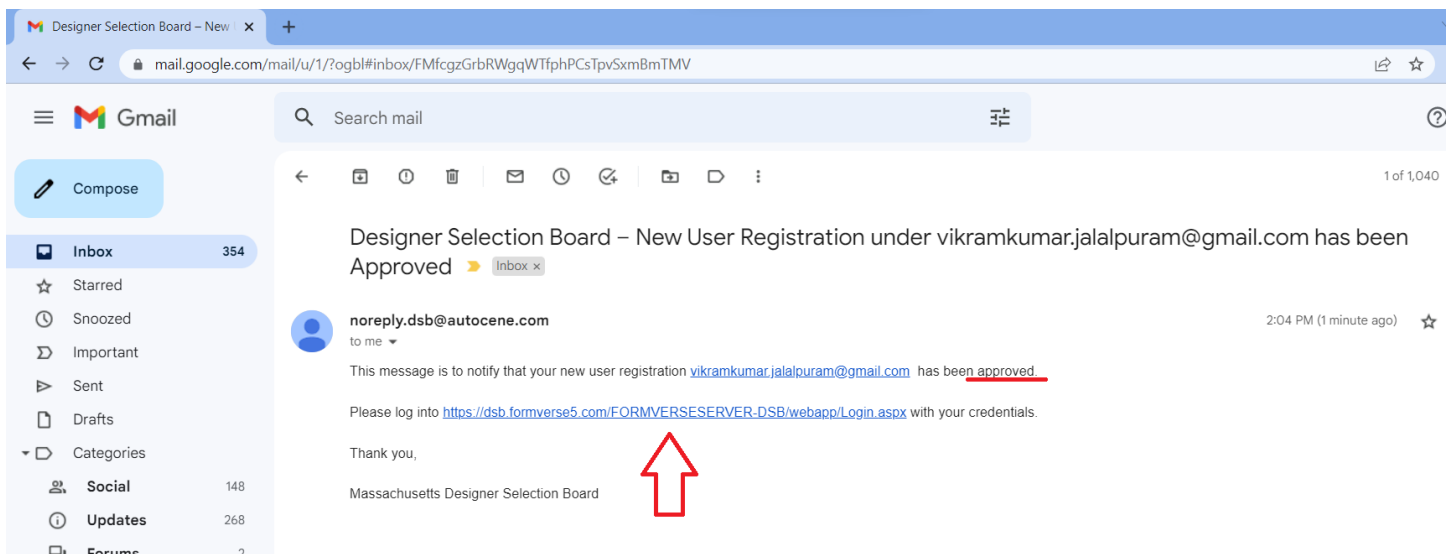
Designer Selection Board – New

mail.google.com/mail/u/1/?ogbl#inbox/FMfcgzGrbRWgqWTfphPCsTpvSxmBmTMV

Gmail

Search mail

Compose

Inbox 354
Starred
Snoozed
Important
Sent
Drafts
Categories
Social 148
Updates 268
Forums 2

1 of 1,040

Designer Selection Board – New User Registration under vikramkumar.jalalpuram@gmail.com has been Approved Inbox ×

noreply.dsb@autocene.com
to me

2:04 PM (1 minute ago)

This message is to notify that your new user registration vikramkumar.jalalpuram@gmail.com has been approved.

Please log into https://dsb.formverse5.com/FORMVERSESERVER-DSB/webapp/Login.aspx with your credentials.

Thank you,

Massachusetts Designer Selection Board